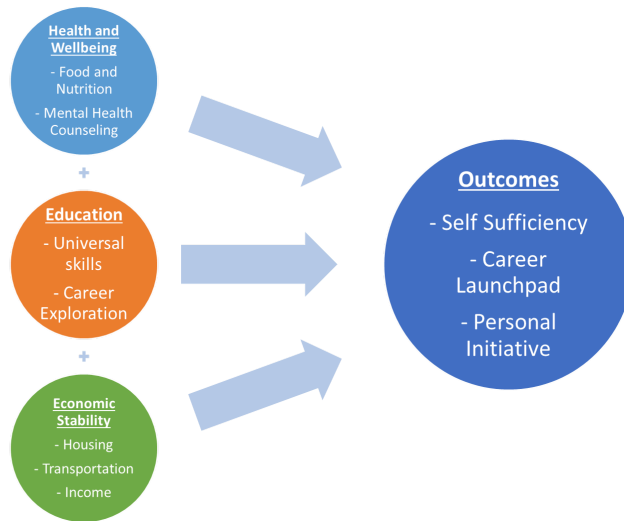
Health and Wellbeing

- Food and Nutrition

- Mental Health Counseling

+

Education

- Universal skills

- Career Exploration

+

Economic Stability

- Housing

- Transportation

- Income

Outcomes

- Self Sufficiency

- Career Launchpad

- Personal Initiative